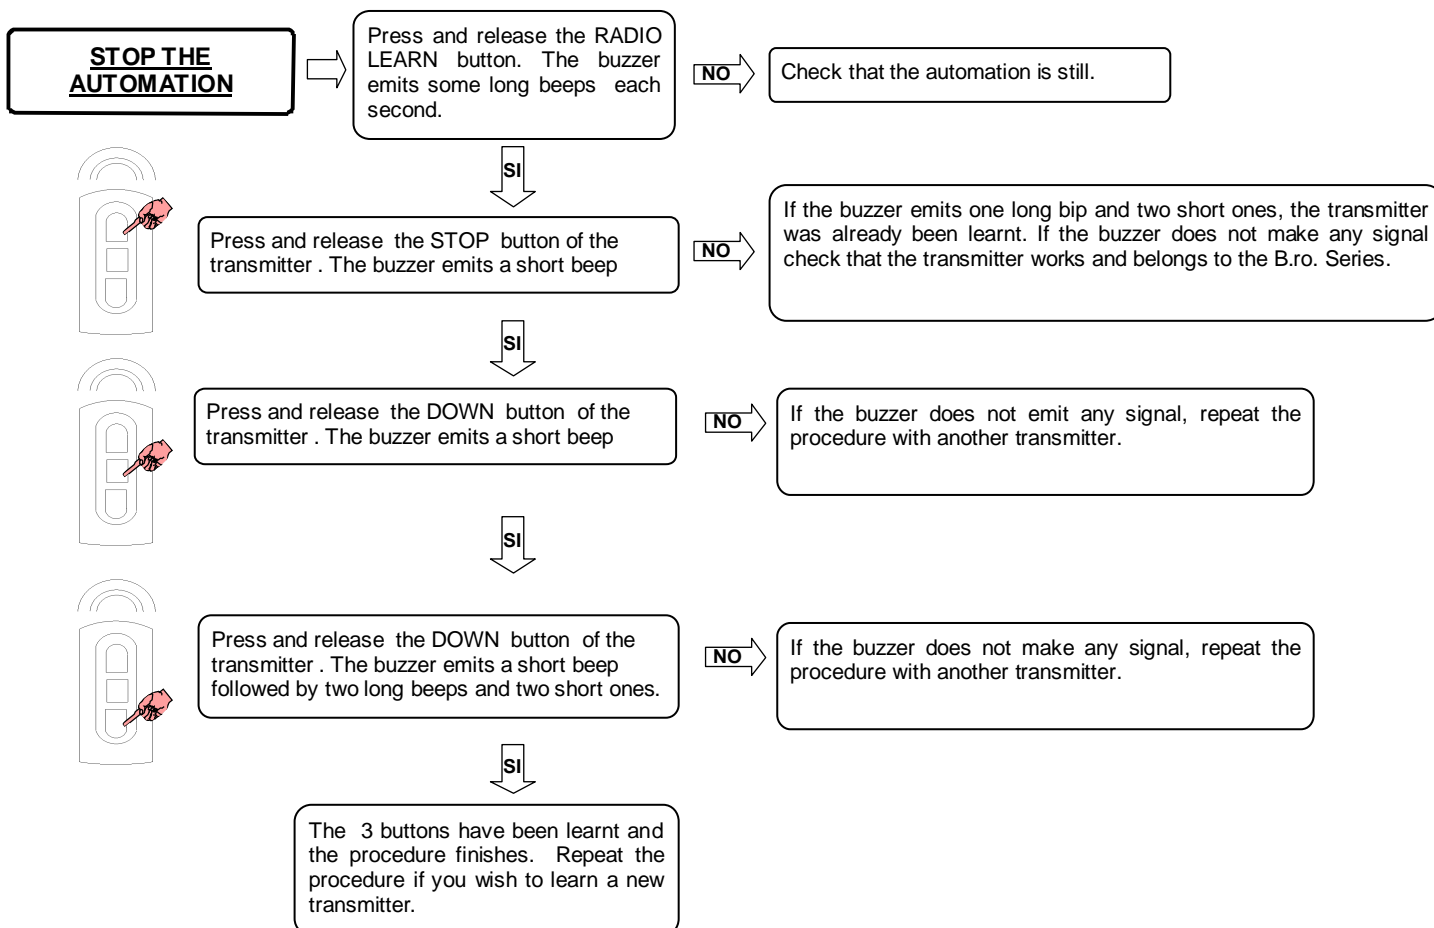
STOP THE AUTOMATION

Press and release the RADIO LEARN button. The buzzer emits some long beeps each second.

NO

Check that the automation is still.

SI

Press and release the STOP button of the transmitter . The buzzer emits a short beep

NO

If the buzzer emits one long bip and two short ones, the transmitter was already been learnt. If the buzzer does not make any signal check that the transmitter works and belongs to the B.ro. Series.

SI

Press and release the DOWN button of the transmitter . The buzzer emits a short beep

NO

If the buzzer does not emit any signal, repeat the procedure with another transmitter.

SI

Press and release the DOWN button of the transmitter . The buzzer emits a short beep followed by two long beeps and two short ones.

NO

If the buzzer does not make any signal, repeat the procedure with another transmitter.

SI

The 3 buttons have been learnt and the procedure finishes. Repeat the procedure if you wish to learn a new transmitter.